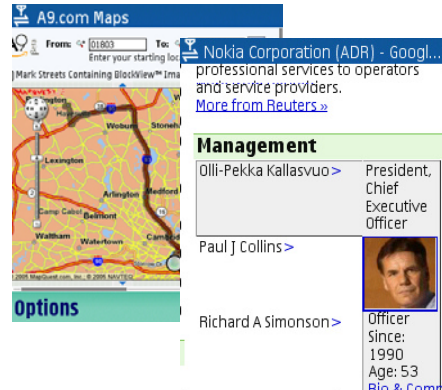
A9.com Maps

From: 01803 To:
Enter your starting loc

Mark Streets Containing BlockView™ Ima

Woburn

Lexington

Arlington

Belmont

Camp Curtis

Waltham

Watertown

© 2006 MapQuest.com, Inc.; © 2006 NAVTEQ

Options

Nokia Corporation (ADR) - Googl...

professional services to operators and service providers.

More from Reuters »

Management

| | |
|---|---|
| Olli-Pekka Kallasvuo > | President, Chief Executive Officer |
| Paul J Collins > | |
| Richard A Simonson > | Officer Since: 1990 Age: 53 Bio & Comp |